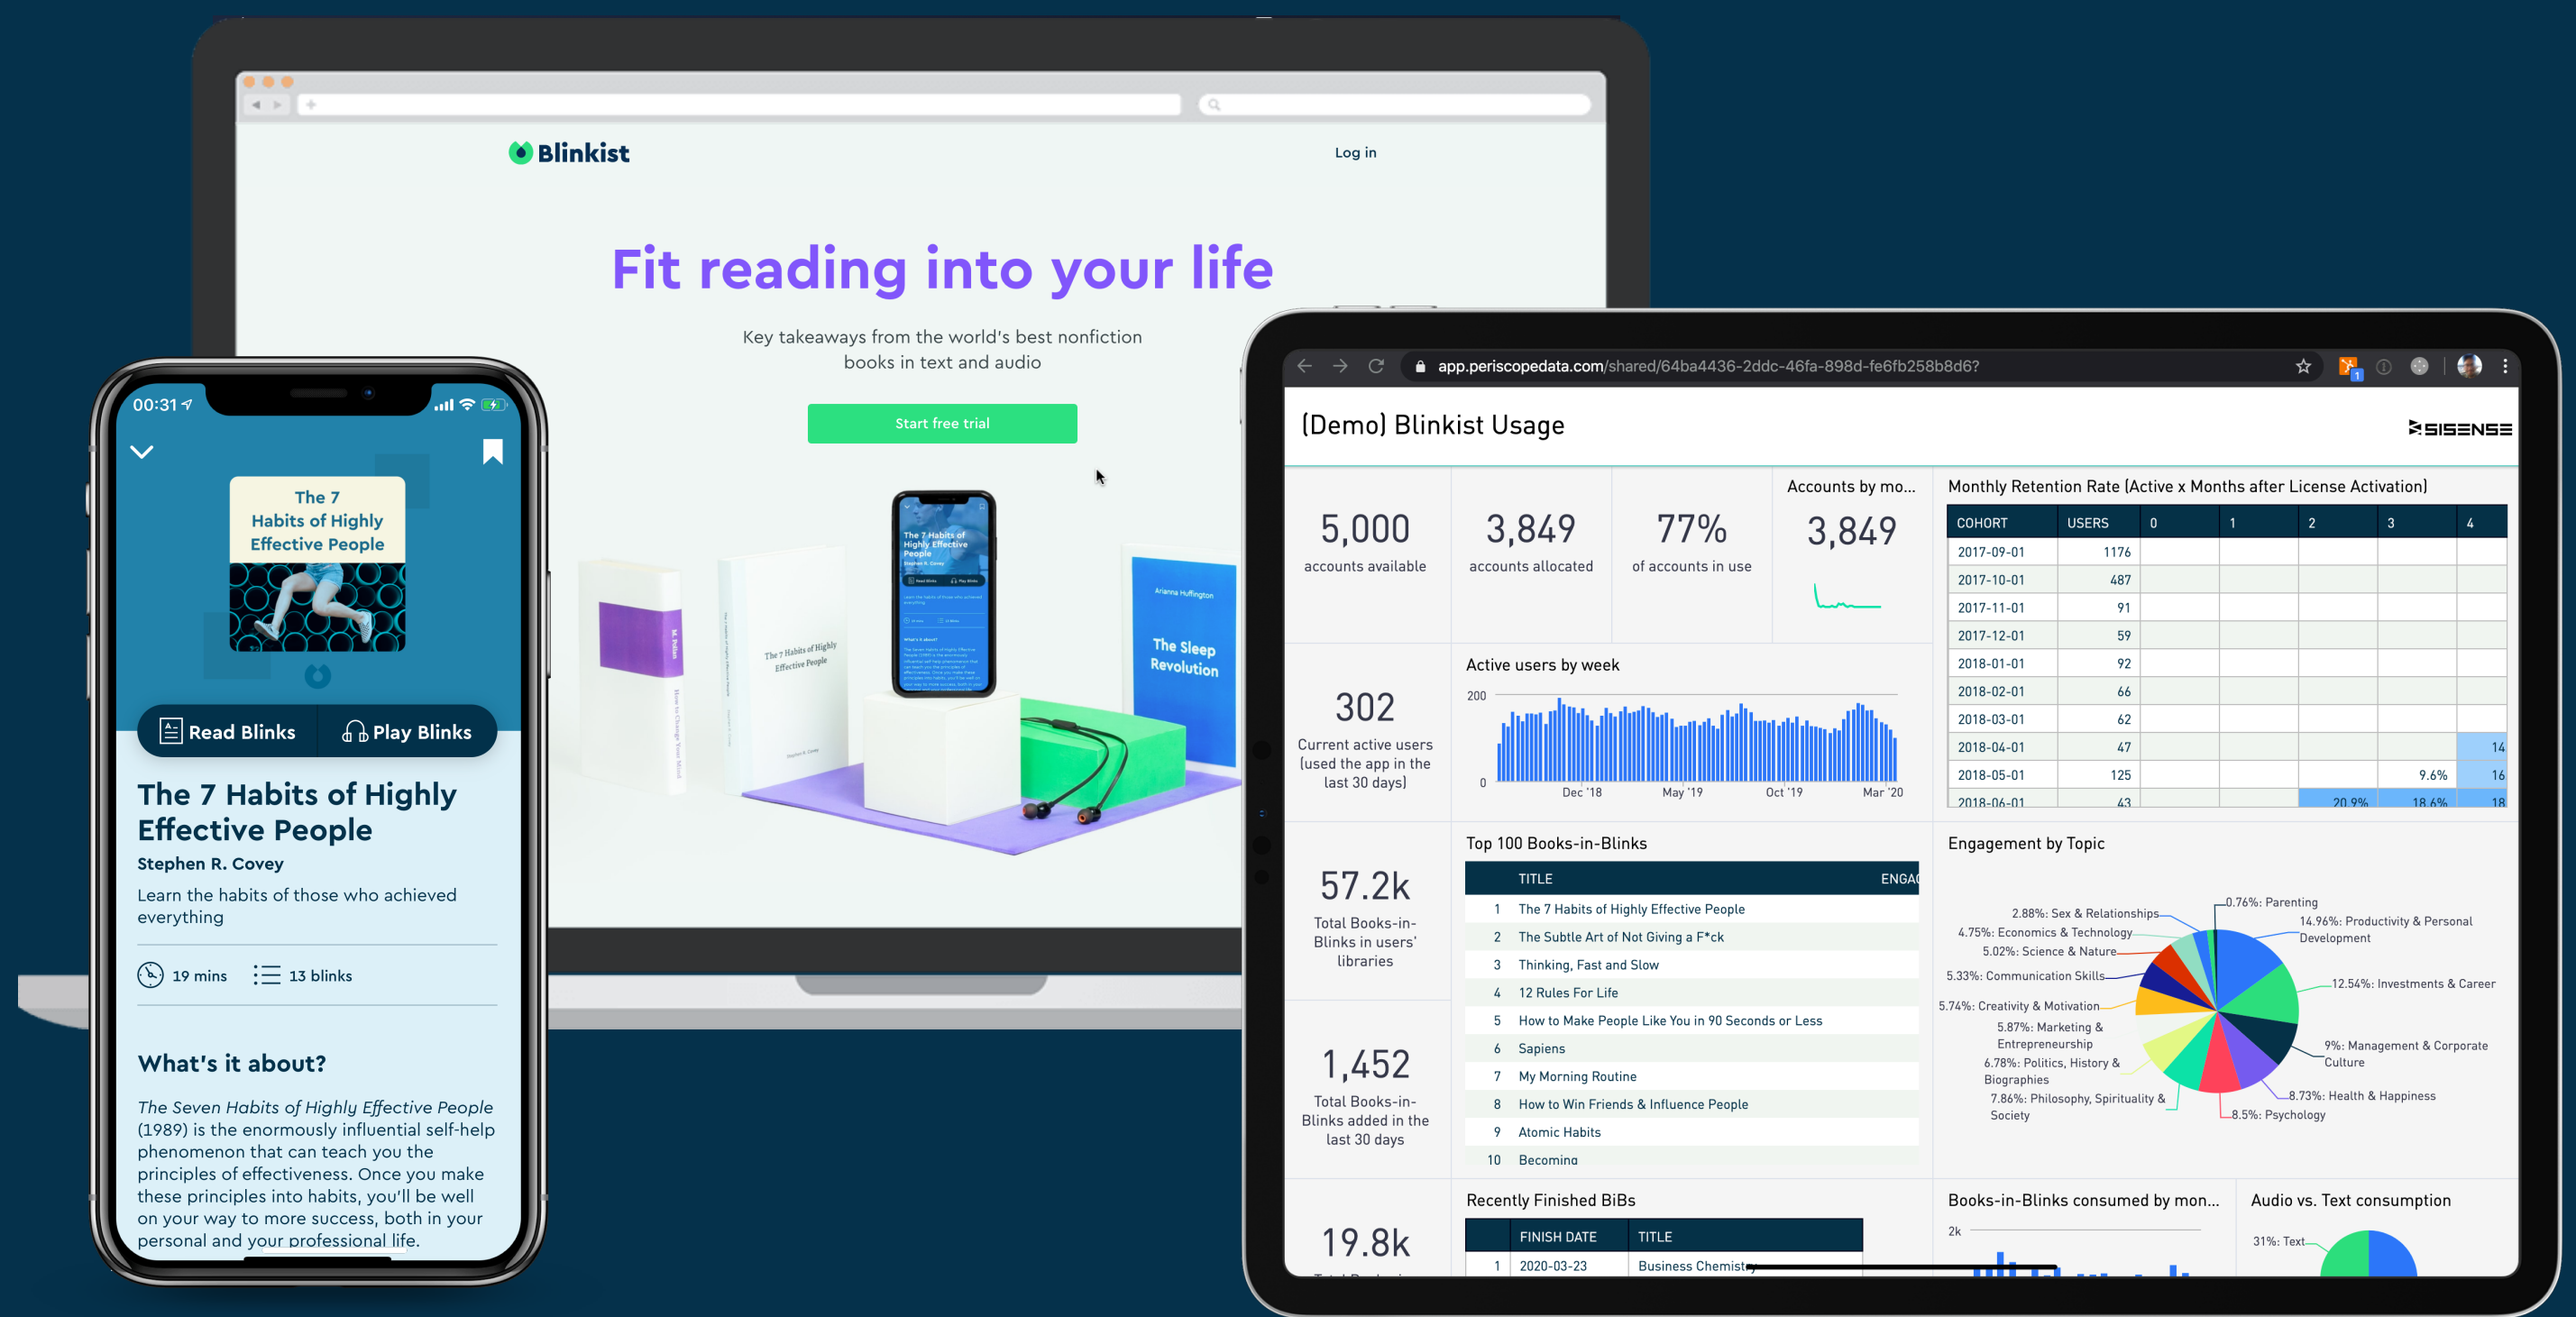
Blinkist

Log in

Fit reading into your life

Key takeaways from the world's best nonfiction books in text and audio

Start free trial

The Sleep Revolution

00:31

The 7 Habits of Highly Effective People

Read Blinks

Play Blinks

The 7 Habits of Highly Effective People

Stephen R. Covey

Learn the habits of those who achieved everything

19 mins

13 blinks

What's it about?

The Seven Habits of Highly Effective People (1989) is the enormously influential self-help phenomenon that can teach you the principles of effectiveness. Once you make these principles into habits, you'll be well on your way to more success, both in your personal and your professional life.

app.periscopedata.com/shared/64ba4436-2ddc-46fa-898d-fe6fb258b8d6?

(Demo) Blinkist Usage

SISENSE

5,000
accounts available

3,849
accounts allocated

77%
of accounts in use

Accounts by mo...
3,849

Monthly Retention Rate (Active x Months after License Activation)

| COHORT | USERS | 0 | 1 | 2 | 3 | 4 |
|---|---|---|---|---|---|---|
| 2017-09-01 | 1176 | | | | | |
| 2017-10-01 | 487 | | | | | |
| 2017-11-01 | 91 | | | | | |
| 2017-12-01 | 59 | | | | | |
| 2018-01-01 | 92 | | | | | |
| 2018-02-01 | 66 | | | | | |
| 2018-03-01 | 62 | | | | | |
| 2018-04-01 | 47 | | | | | 14 |
| 2018-05-01 | 125 | | | | 9.6% | 16 |
| 2018-06-01 | 43 | | | 20.9% | 18.6% | 18 |

302
Current active users (used the app in the last 30 days)

Active users by week
200
0
Dec '18 May '19 Oct '19 Mar '20

57.2k
Total Books-in-Blinks in users' libraries

Top 100 Books-in-Blinks

| | TITLE | ENGA |
|---|---|---|
| 1 | The 7 Habits of Highly Effective People | |
| 2 | The Subtle Art of Not Giving a F*ck | |
| 3 | Thinking, Fast and Slow | |
| 4 | 12 Rules For Life | |
| 5 | How to Make People Like You in 90 Seconds or Less | |
| 6 | Sapiens | |
| 7 | My Morning Routine | |
| 8 | How to Win Friends & Influence People | |
| 9 | Atomic Habits | |
| 10 | Becoming | |

Engagement by Topic

0.76%: Parenting
2.88%: Sex & Relationships
14.96%: Productivity & Personal Development
4.75%: Economics & Technology
5.02%: Science & Nature
5.33%: Communication Skills
12.54%: Investments & Career
5.74%: Creativity & Motivation
5.87%: Marketing & Entrepreneurship
9%: Management & Corporate Culture
6.78%: Politics, History & Biographies
8.73%: Health & Happiness
7.86%: Philosophy, Spirituality & Society
8.5%: Psychology

1,452
Total Books-in-Blinks added in the last 30 days

Recently Finished BiBs

| | FINISH DATE | TITLE |
|---|---|---|
| 1 | 2020-03-23 | Business Chemistry |

19.8k

Books-in-Blinks consumed by mon...
2k

Audio vs. Text consumption
31%: Text